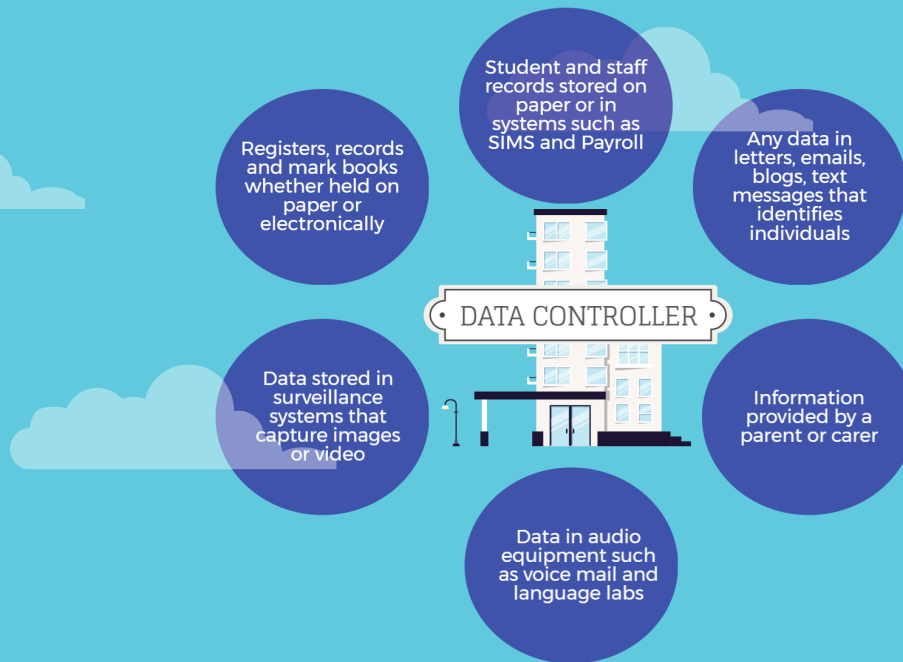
Student and staff records stored on paper or in systems such as SIMS and Payroll

Registers, records and mark books whether held on paper or electronically

Any data in letters, emails, blogs, text messages that identifies individuals

DATA CONTROLLER

Data stored in surveillance systems that capture images or video

Information provided by a parent or carer

Data in audio equipment such as voice mail and language labs